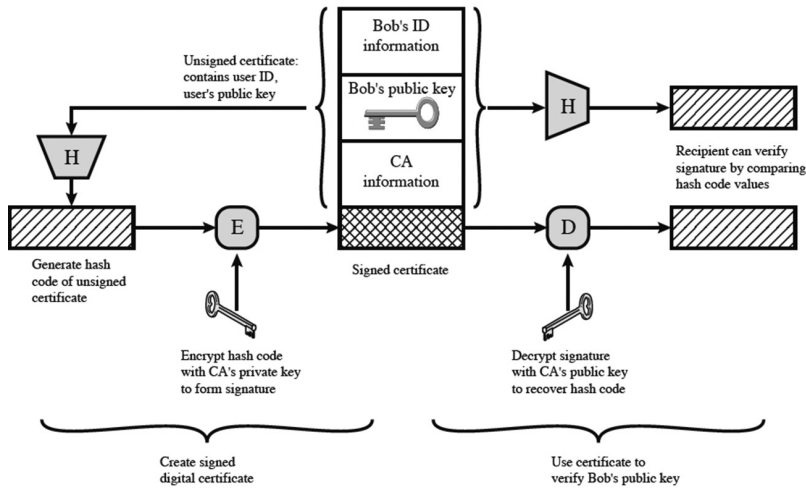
Bob's ID information

Bob's public key

CA information

Unsigned certificate: contains user ID, user's public key

H

H

Recipient can verify signature by comparing hash code values

E

D

Generate hash code of unsigned certificate

Signed certificate

Encrypt hash code with CA's private key to form signature

Decrypt signature with CA's public key to recover hash code

Create signed digital certificate

Use certificate to verify Bob's public key